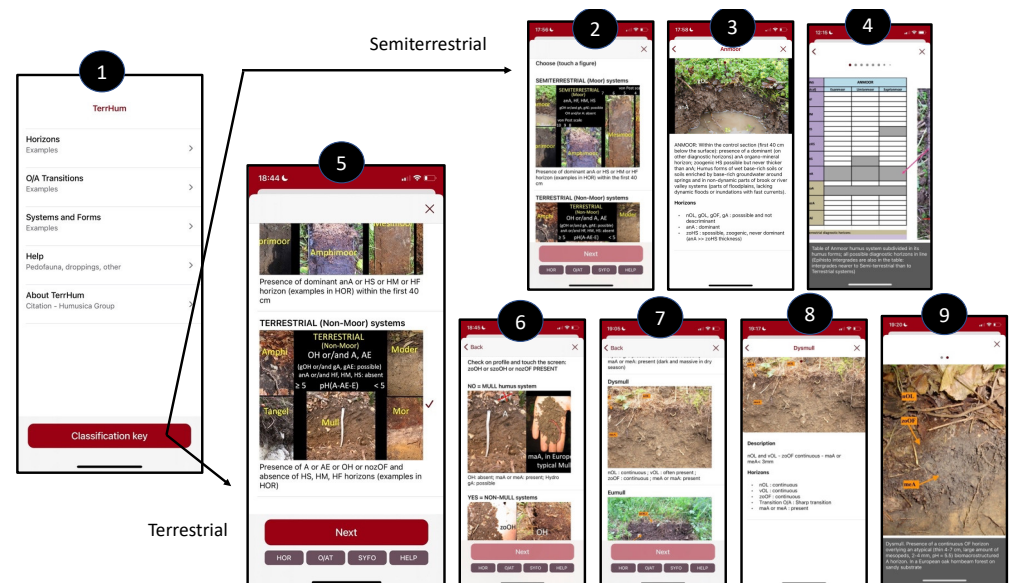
Semiterrestrial

1

TerrHum

Horizons
Examples

O/A Transitions
Examples

Systems and Forms
Examples

Help
Pedofauna, droppings, other

About TerrHum
Citation - Humusica Group

Classification key

Terrestrial

2

17:56

Choose (touch a figure)

SEMITERRESTRIAL (Moor) systems

Presence of dominant anA or HS or HM or HF horizon (examples in HOR) within the first 40 cm

TERRESTRIAL (Non-Moor) systems

Next

HOR OAT SYFO HELP

3

17:58

Anmoor

ANMOOR: Within the control section (first 40 cm below the surface): presence of a dominant (on other diagnostic horizons) anA organo-mineral horizon; zoogenic HS possible but never thicker than anA; Humus forms of wet base-rich soils or soils enriched by base-rich groundwater around springs and in non-dynamic parts of brook or river valley systems (parts of floodplains, lacking dynamic floods or inundations with fast currents).

Horizons

- nOL, gOL, gOF, gA : possible and not discriminant
- anA : dominant
- zoHS : possible, zoogenic, never dominant (anA >= zoHS thickness)

4

ANMOOR

Table of Anmoor humus system subdivided in its humus forms; all possible diagnostic horizons in line

5

18:44

Amphimoor

Presence of dominant anA or HS or HM or HF horizon (examples in HOR) within the first 40 cm

TERRESTRIAL (Non-Moor) systems

TERRESTRIAL (Non-Moor)
OH or/and A, AE
(gOH or/and gA, gAE: possible)
anA or/and HF, HM, HS: absent
$\geq 5$ pH(A-AE-E) $< 5$

Amphi
Moder
Tangel
Mull
Mor

Presence of A or AE or OH or nozOF and absence of HS, HM, HF horizons (examples in HOR)

Next

HOR O/AT SYFO HELP

6

18:45

Back

Check on profile and touch the screen: zoOH or szoOH or nozOF PRESENT

NO = MULL humus system

OH: absent; maA or meA: present; Hydro gA: possible

maA, in Europe typical Mull

YES = NON-MULL systems

zoOH
OH

Next

HOR OAT SYFO HELP

7

19:05

Back

maA or meA: present (dark and massive in dry season)

Dysmull

nOL : continuous ; vOL : often present ; zoOF : continuous ; maA or meA: present

Eumull

Next

HOR OAT SYFO HELP

8

19:17

Dysmull

Description

nOL and vOL - zoOF continuous - maA or meA< 3mm

Horizons

- nOL : continuous
- vOL : continuous
- zoOF : continuous
- Transition O|A : Sharp transition
- maA or meA : present

9

19:20

nOL
zoOF
maA

Dysmull. Presence of a continuous OF horizon overlying an atypical

sandy substrate